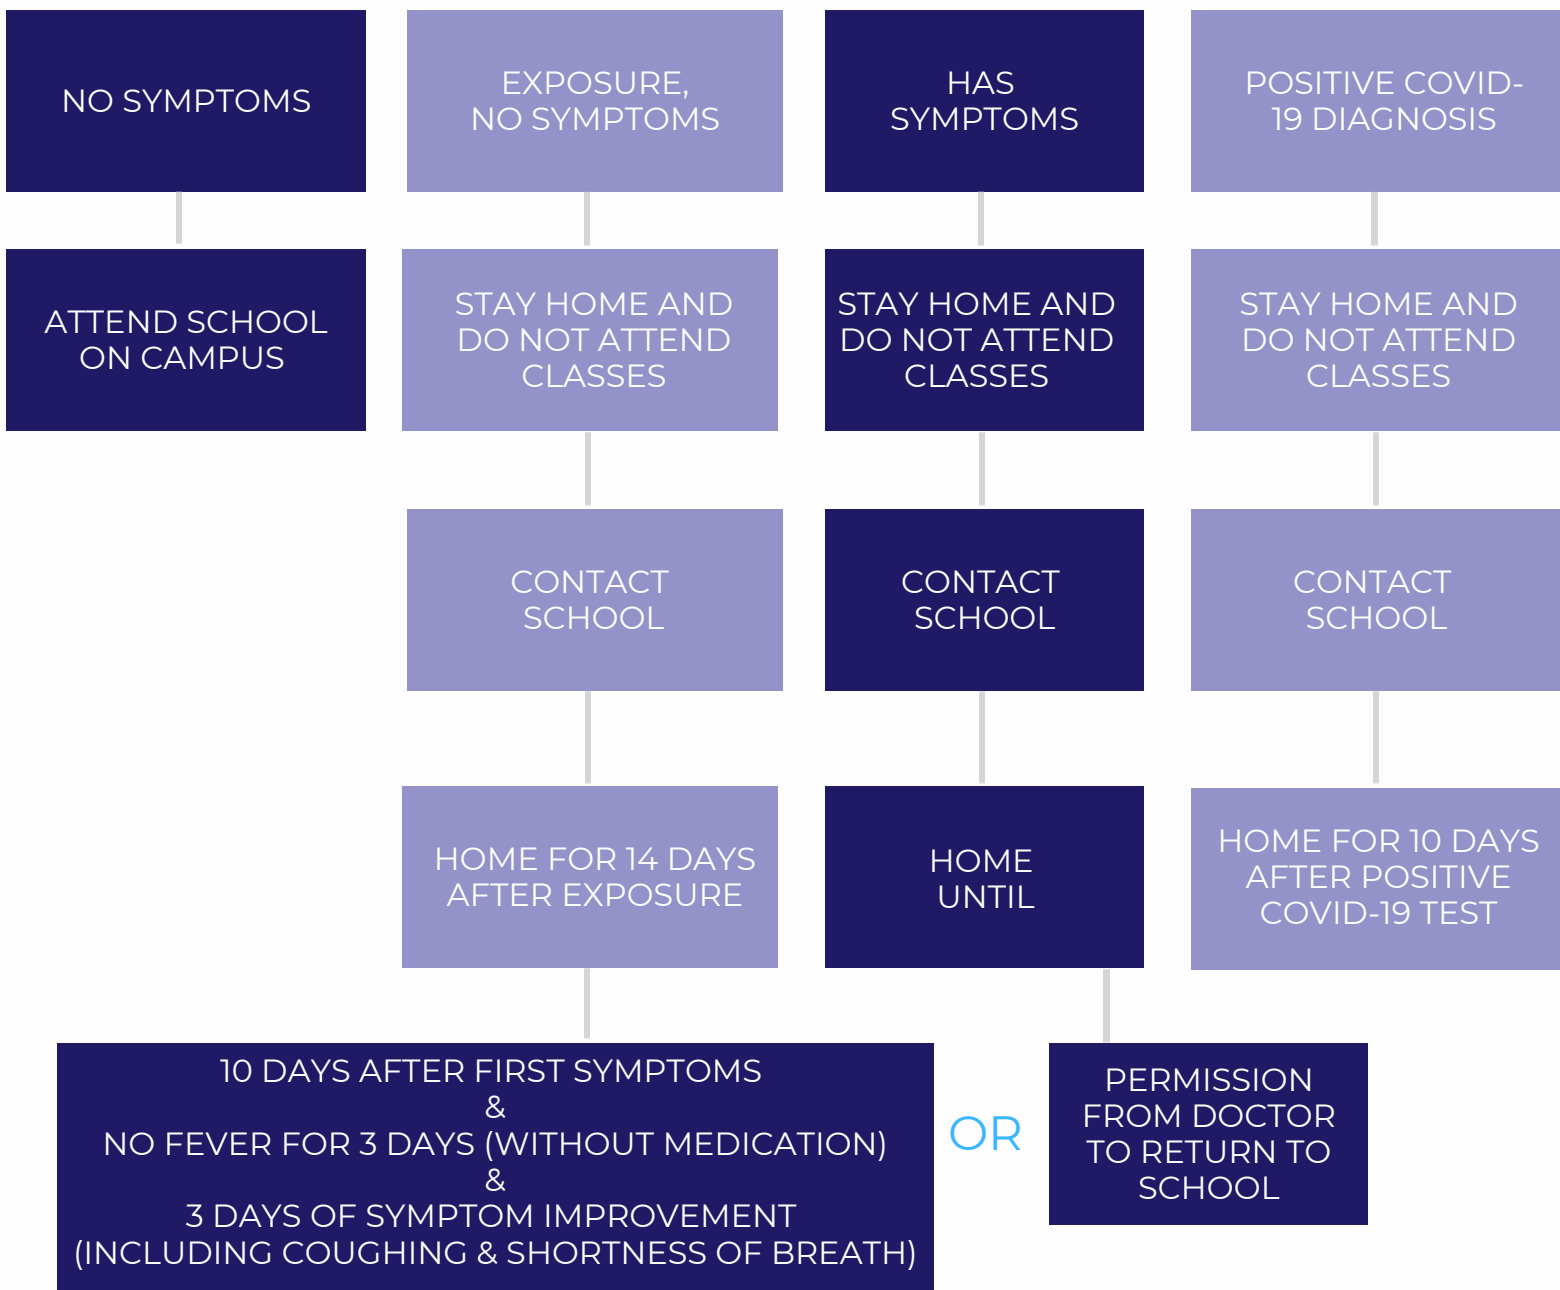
NO SYMPTOMS

EXPOSURE, NO SYMPTOMS

HAS SYMPTOMS

POSITIVE COVID-19 DIAGNOSIS

ATTEND SCHOOL ON CAMPUS

STAY HOME AND DO NOT ATTEND CLASSES

STAY HOME AND DO NOT ATTEND CLASSES

STAY HOME AND DO NOT ATTEND CLASSES

CONTACT SCHOOL

CONTACT SCHOOL

CONTACT SCHOOL

HOME FOR 14 DAYS AFTER EXPOSURE

HOME UNTIL

HOME FOR 10 DAYS AFTER POSITIVE COVID-19 TEST

10 DAYS AFTER FIRST SYMPTOMS
&
NO FEVER FOR 3 DAYS (WITHOUT MEDICATION)
&
3 DAYS OF SYMPTOM IMPROVEMENT
(INCLUDING COUGHING & SHORTNESS OF BREATH)

OR

PERMISSION FROM DOCTOR TO RETURN TO SCHOOL